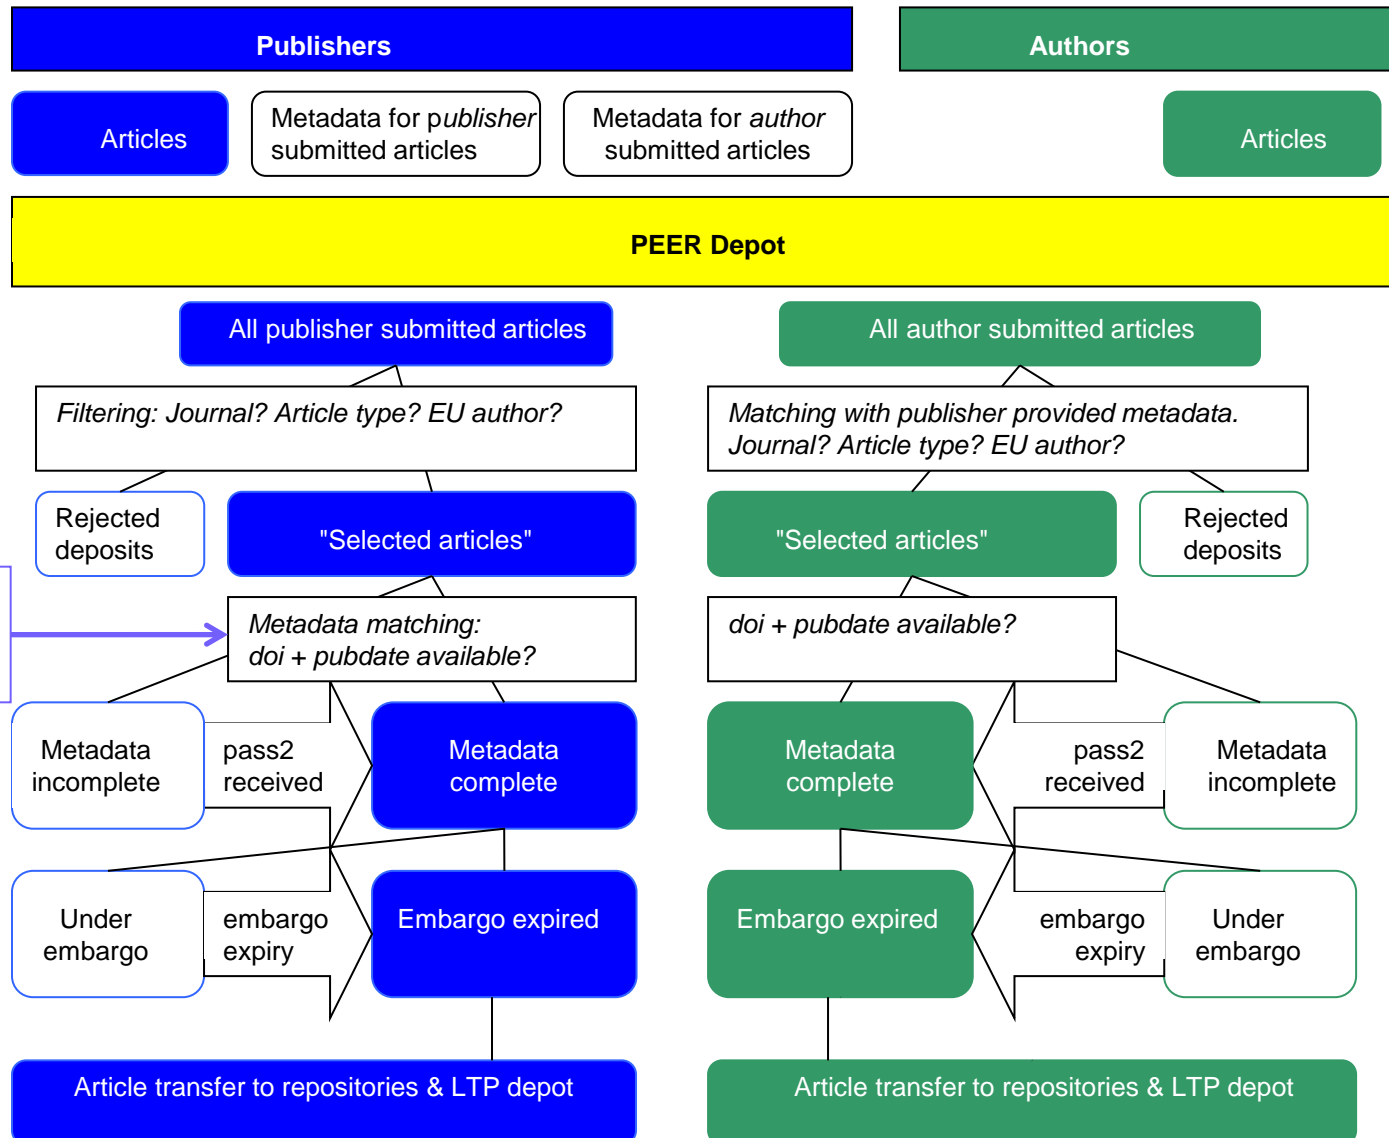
Publishers

Authors

Articles

Metadata for *publisher* submitted articles

Metadata for *author* submitted articles

Articles

PEER Depot

All publisher submitted articles

All author submitted articles

*Filtering: Journal? Article type? EU author?*

*Matching with publisher provided metadata. Journal? Article type? EU author?*

Rejected deposits

"Selected articles"

"Selected articles"

Rejected deposits

*Metadata matching: doi + pubdate available?*

*doi + pubdate available?*

Metadata incomplete

pass2 received

Metadata complete

Metadata complete

pass2 received

Metadata incomplete

Under embargo

embargo expiry

Embargo expired

Embargo expired

embargo expiry

Under embargo

Article transfer to repositories & LTP depot

Article transfer to repositories & LTP depot